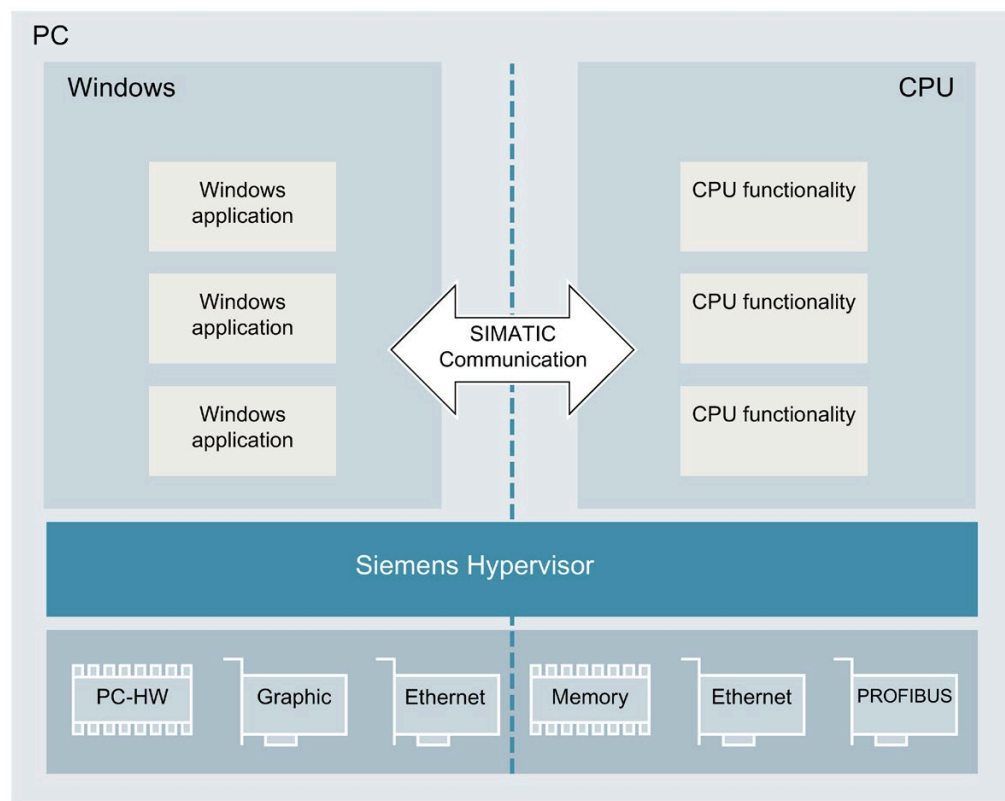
PC

Windows

CPU

Windows application

Windows application

Windows application

SIMATIC Communication

CPU functionality

CPU functionality

CPU functionality

Siemens Hypervisor

PC-HW

Graphic

Ethernet

Memory

Ethernet

PROFIBUS